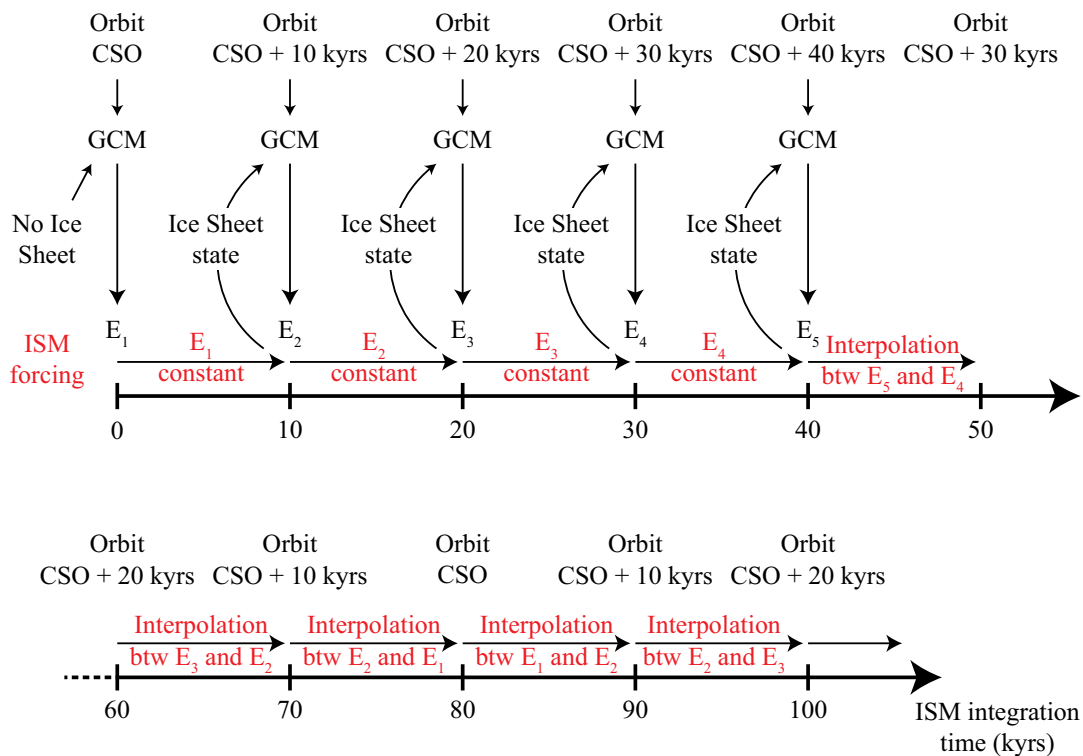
Orbit CSO

Orbit CSO + 10 kyrs

Orbit CSO + 20 kyrs

Orbit CSO + 30 kyrs

Orbit CSO + 40 kyrs

Orbit CSO + 30 kyrs

GCM GCM GCM GCM GCM

No Ice Sheet

Ice Sheet state

Ice Sheet state

Ice Sheet state

Ice Sheet state

$E_1$ $E_2$ $E_3$ $E_4$ $E_5$

ISM forcing

$E_1$ constant

$E_2$ constant

$E_3$ constant

$E_4$ constant

Interpolation btw $E_5$ and $E_4$

0 10 20 30 40 50

Orbit CSO + 20 kyrs

Orbit CSO + 10 kyrs

Orbit CSO

Orbit CSO + 10 kyrs

Orbit CSO + 20 kyrs

Interpolation btw $E_3$ and $E_2$

Interpolation btw $E_2$ and $E_1$

Interpolation btw $E_1$ and $E_2$

Interpolation btw $E_2$ and $E_3$

60 70 80 90 100

ISM integration time (kyrs)